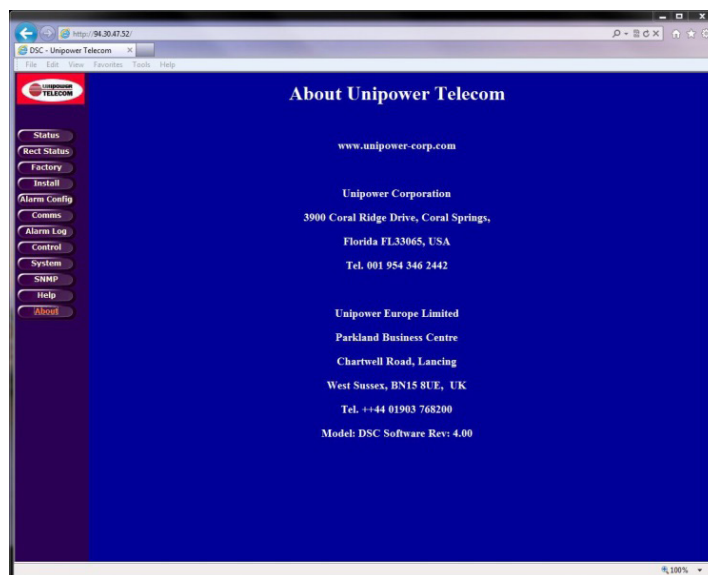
http://94.30.47.52/
DSC - Unipower Telecom
File Edit View Favorites Tools Help

UNIPOWER TELECOM

Status
Rect Status
Factory
Install
Alarm Config
Comms
Alarm Log
Control
System
SNMP
Help
About

About Unipower Telecom

www.unipower-corp.com

Unipower Corporation

3900 Coral Ridge Drive, Coral Springs,

Florida FL33065, USA

Tel. 001 954 346 2442

Unipower Europe Limited

Parkland Business Centre

Chartwell Road, Lancing

West Sussex, BN15 8UE, UK

Tel. ++44 01903 768200

Model: DSC Software Rev: 4.00

100%